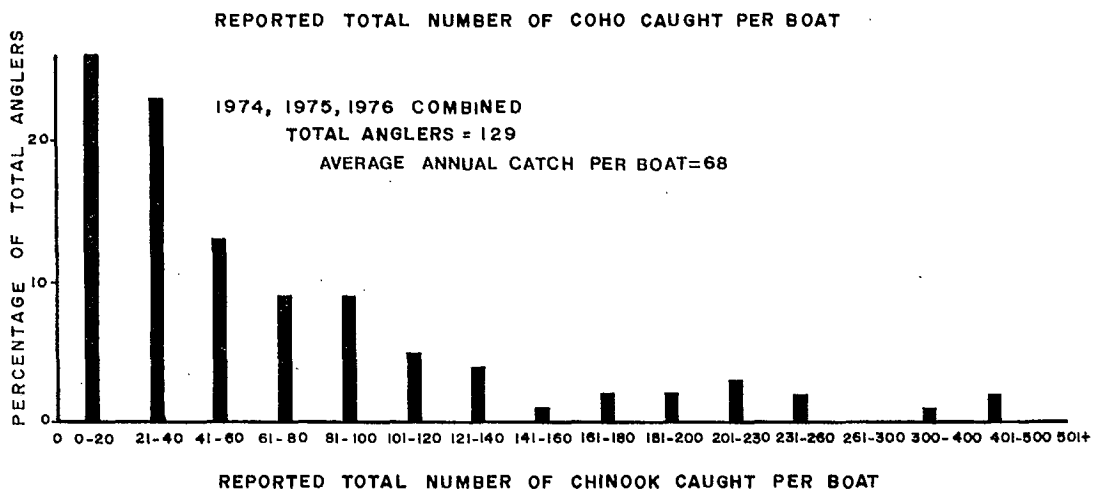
REPORTED TOTAL NUMBER OF COHO CAUGHT PER BOAT

PERCENTAGE OF TOTAL ANGLERS

1974, 1975, 1976 COMBINED
TOTAL ANGLERS = 129
AVERAGE ANNUAL CATCH PER BOAT=68

20
10
0

0 0-20 21-40 41-60 61-80 81-100 101-120 121-140 141-160 161-180 181-200 201-230 231-260 261-300 300-400 401-500 501+

REPORTED TOTAL NUMBER OF CHINOOK CAUGHT PER BOAT